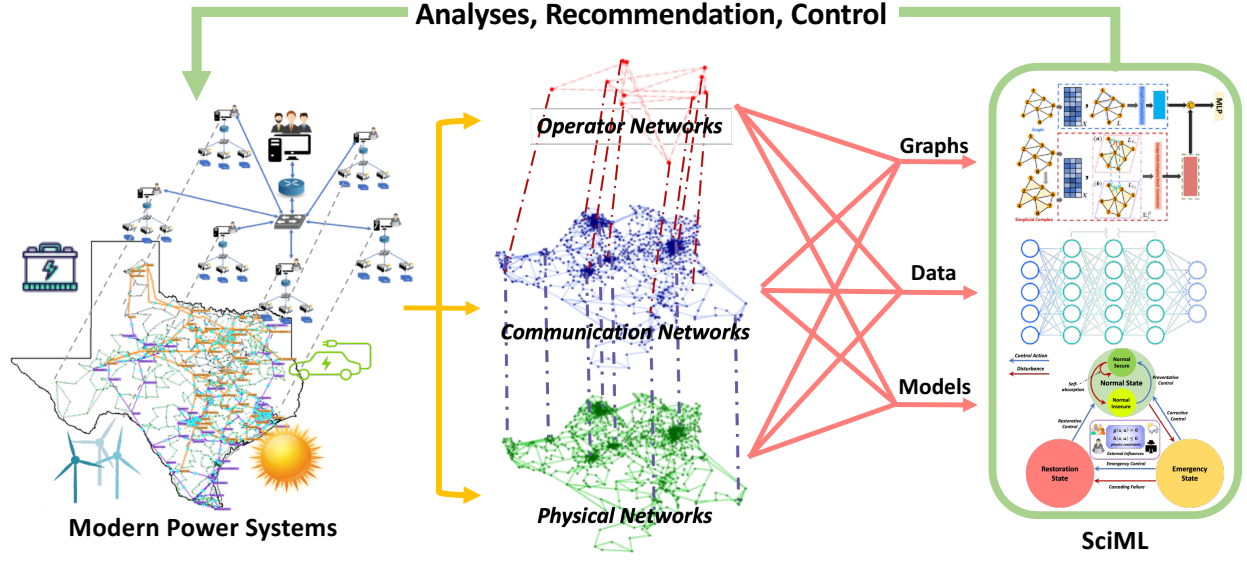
Analyses, Recommendation, Control

Operator Networks

Communication Networks

Physical Networks

Graphs

Data

Models

Modern Power Systems

MLP

Graph

Simplicial Complex

Control Action

Disturbance

Normal Secure

Normal State

Normal Insecure

Self-absorption

Preventative Control

Corrective Control

Restorative Control

$g(x,u)=0$

$h(x,u)\leq0$

External Influences

Emergency Control

Restoration State

Cascading Failure

Emergency State

SciML